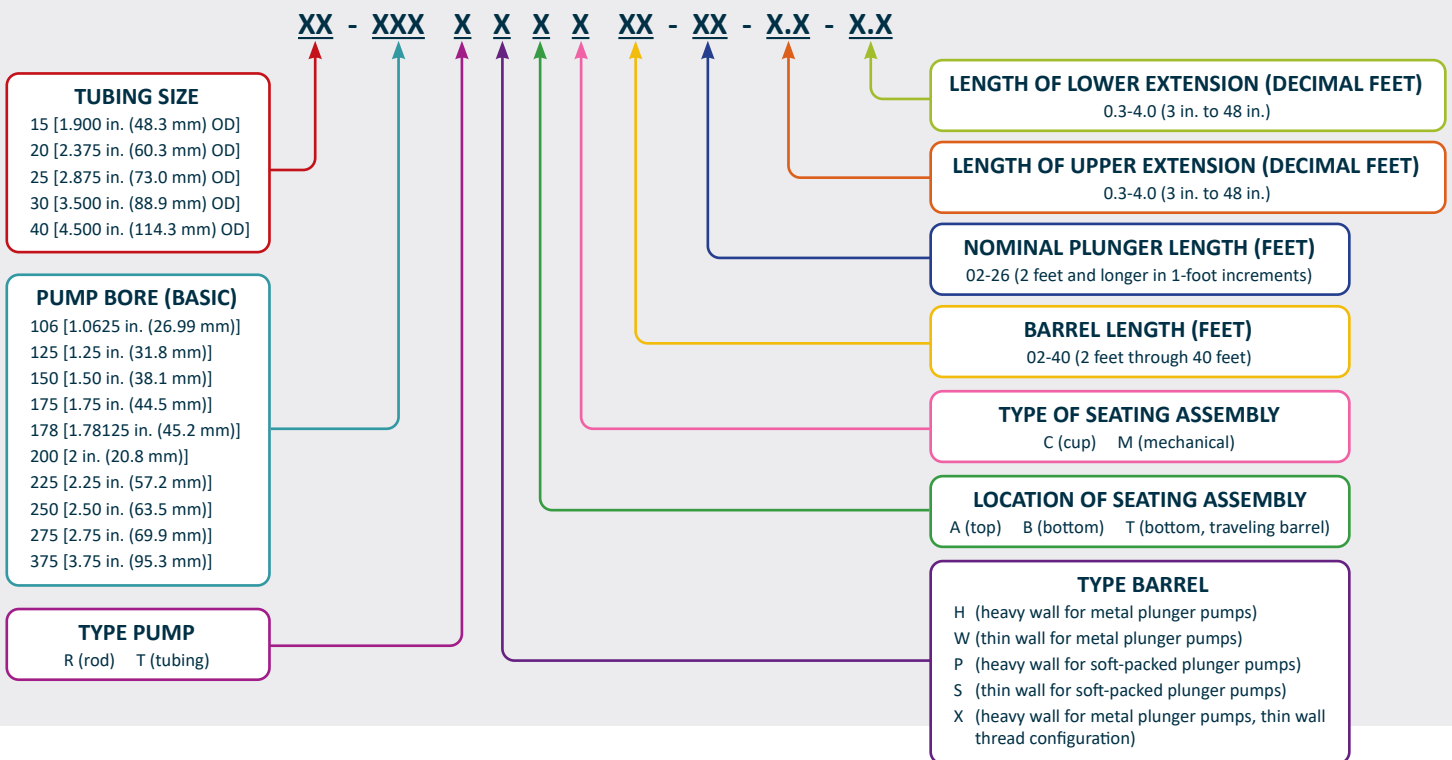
XX - XXX X X X X XX - XX - X.X - X.X

TUBING SIZE
15 [1.900 in. (48.3 mm) OD]
20 [2.375 in. (60.3 mm) OD]
25 [2.875 in. (73.0 mm) OD]
30 [3.500 in. (88.9 mm) OD]
40 [4.500 in. (114.3 mm) OD]

PUMP BORE (BASIC)
106 [1.0625 in. (26.99 mm)]
125 [1.25 in. (31.8 mm)]
150 [1.50 in. (38.1 mm)]
175 [1.75 in. (44.5 mm)]
178 [1.78125 in. (45.2 mm)]
200 [2 in. (20.8 mm)]
225 [2.25 in. (57.2 mm)]
250 [2.50 in. (63.5 mm)]
275 [2.75 in. (69.9 mm)]
375 [3.75 in. (95.3 mm)]

TYPE PUMP
R (rod) T (tubing)

LENGTH OF LOWER EXTENSION (DECIMAL FEET)
0.3-4.0 (3 in. to 48 in.)

LENGTH OF UPPER EXTENSION (DECIMAL FEET)
0.3-4.0 (3 in. to 48 in.)

NOMINAL PLUNGER LENGTH (FEET)
02-26 (2 feet and longer in 1-foot increments)

BARREL LENGTH (FEET)
02-40 (2 feet through 40 feet)

TYPE OF SEATING ASSEMBLY
C (cup) M (mechanical)

LOCATION OF SEATING ASSEMBLY
A (top) B (bottom) T (bottom, traveling barrel)

TYPE BARREL
H (heavy wall for metal plunger pumps)
W (thin wall for metal plunger pumps)
P (heavy wall for soft-packed plunger pumps)
S (thin wall for soft-packed plunger pumps)
X (heavy wall for metal plunger pumps, thin wall thread configuration)